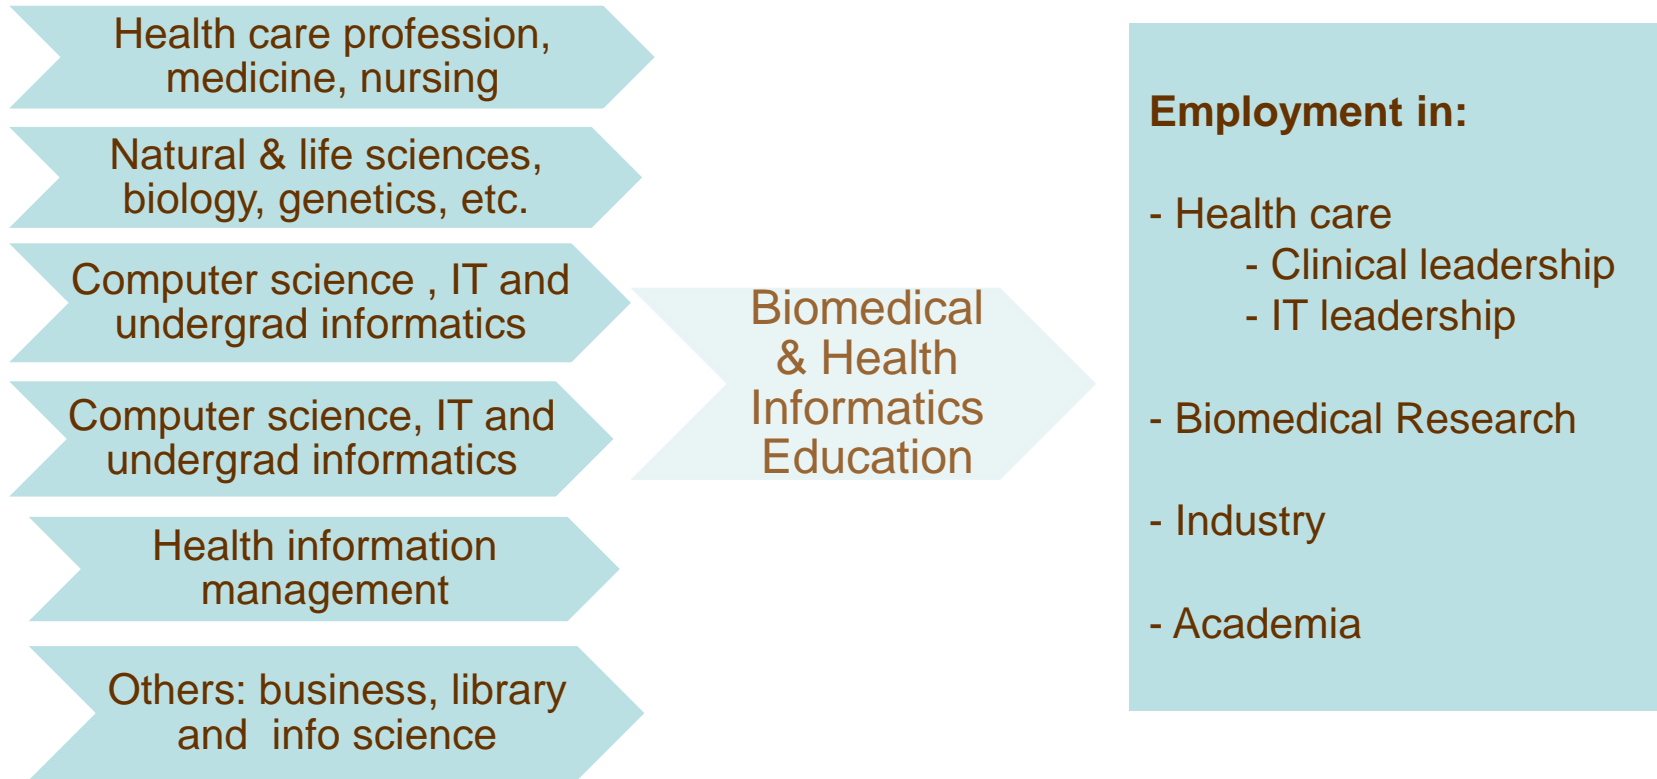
Health care profession, medicine, nursing

Natural & life sciences, biology, genetics, etc.

Computer science , IT and undergrad informatics

Computer science, IT and undergrad informatics

Health information management

Others: business, library and info science

Biomedical & Health Informatics Education

Employment in:

- Health care
- Clinical leadership
- IT leadership

- Biomedical Research

- Industry

- Academia